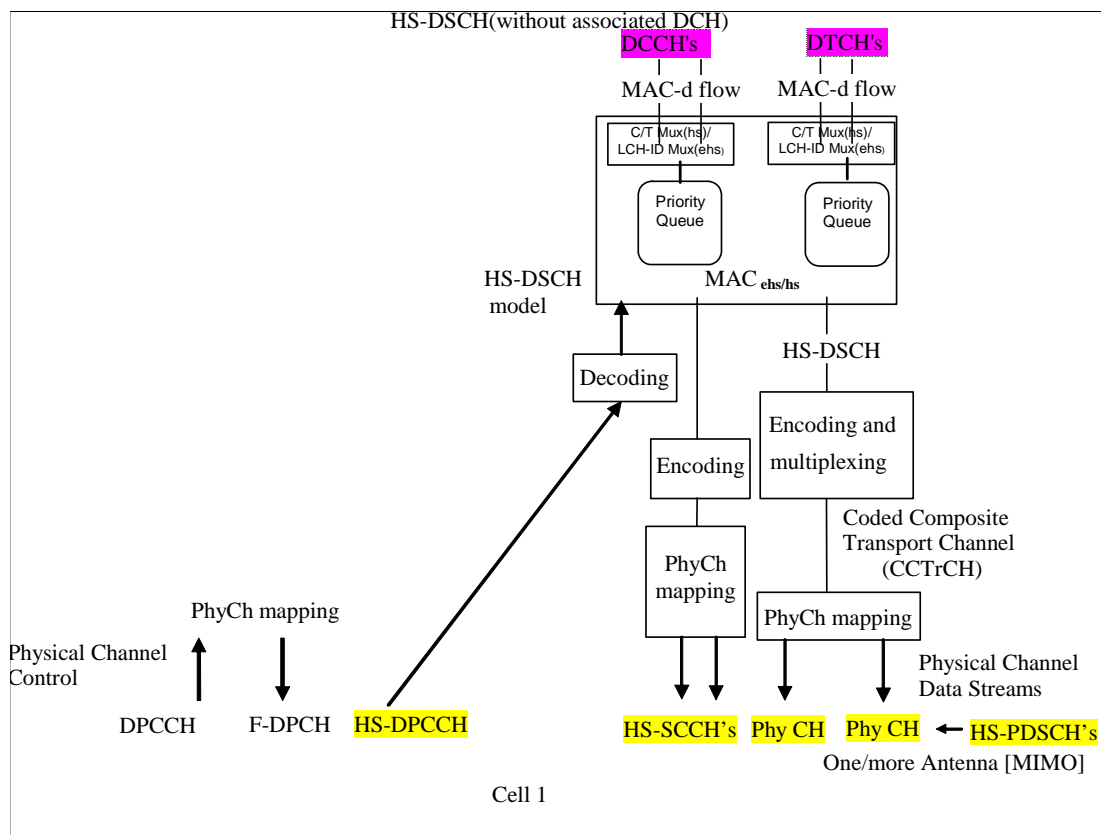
HS-DSCH(without associated DCH)

DCCH's

DTCH's

MAC-d flow

MAC-d flow

C/T Mux(hs)/ LCH-ID Mux(ehs)

C/T Mux(hs)/ LCH-ID Mux(ehs)

Priority Queue

Priority Queue

HS-DSCH model

MAC $_{ehs/hs}$

HS-DSCH

Decoding

Encoding

Encoding and multiplexing

Coded Composite Transport Channel (CCTrCH)

PhyCh mapping

PhyCh mapping

PhyCh mapping

Physical Channel Control

Physical Channel Data Streams

DPCCH

F-DPCH

HS-DPCCH

HS-SCCH's

Phy CH

Phy CH

HS-PDSCH's

One/more Antenna [MIMO]

Cell 1